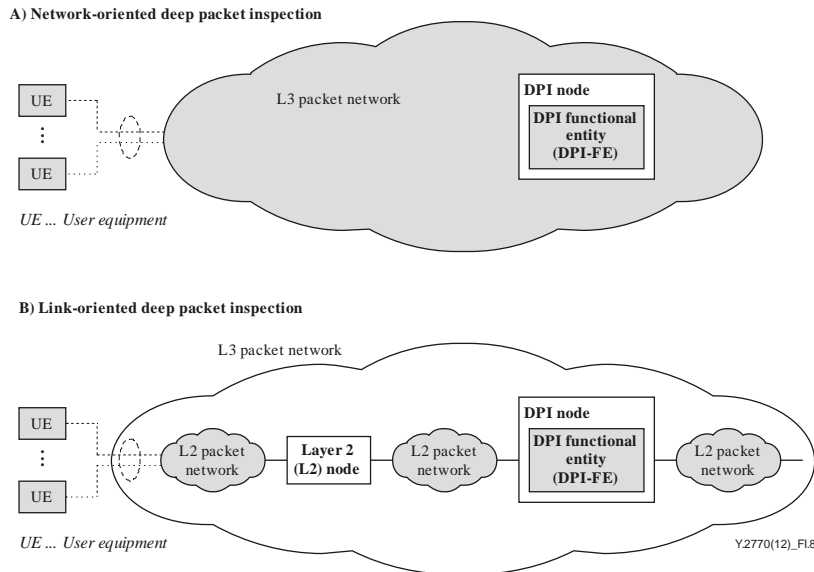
A) Network-oriented deep packet inspection

UE

⋮

UE

UE ... User equipment

L3 packet network

DPI node

DPI functional entity (DPI-FE)

B) Link-oriented deep packet inspection

L3 packet network

UE

⋮

UE

UE ... User equipment

L2 packet network

Layer 2 (L2) node

L2 packet network

DPI node

DPI functional entity (DPI-FE)

L2 packet network

Y.2770(12)_FI.8